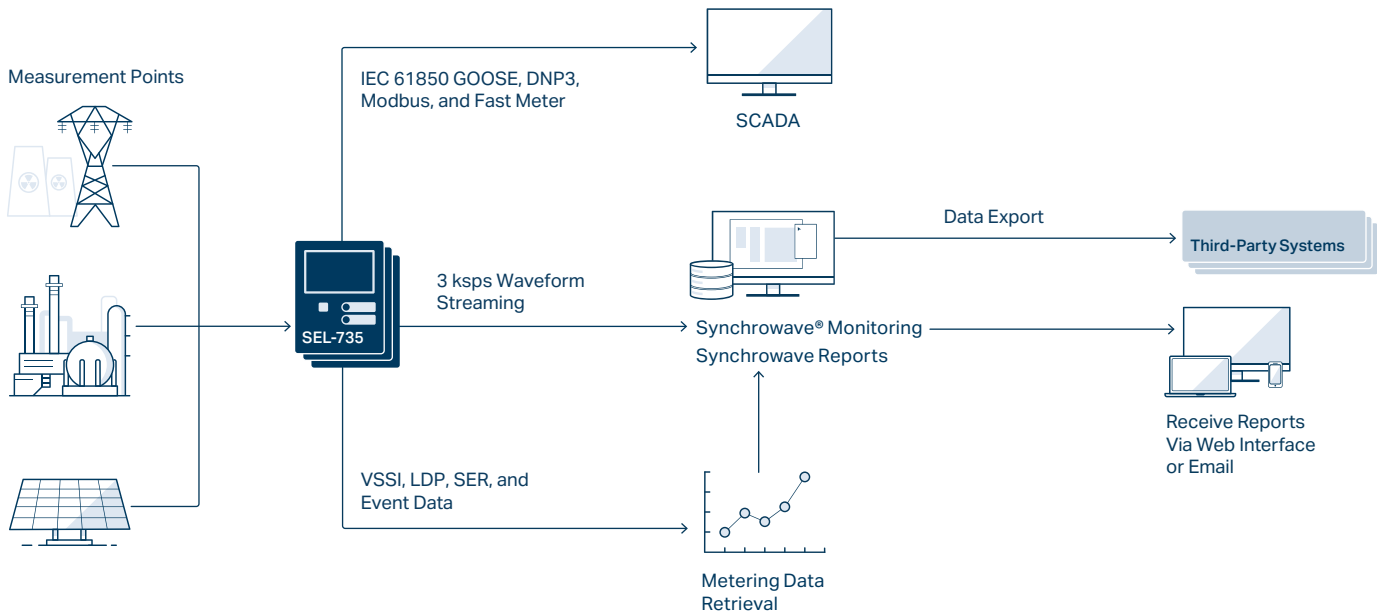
Measurement Points

IEC 61850 GOOSE, DNP3, Modbus, and Fast Meter

SCADA

SEL-735

3 ksps Waveform Streaming

Data Export

Third-Party Systems

Synchrowave® Monitoring
Synchrowave Reports

Receive Reports Via Web Interface or Email

VSSI, LDP, SER, and Event Data

Metering Data Retrieval